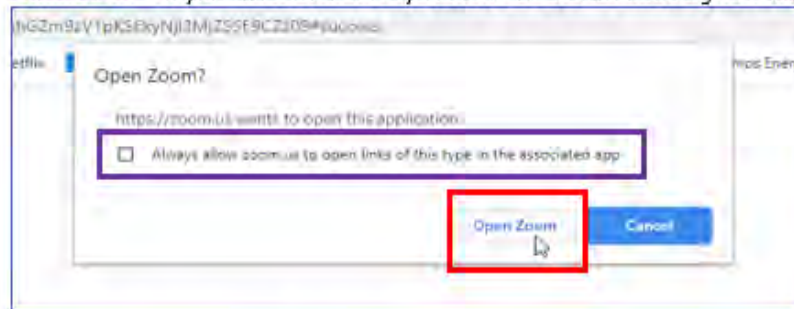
hGZm9zV1pKSEkyNjI3MjZS9E9CZ109#success

etflix

hips Ener

Open Zoom?

https://zoom.us wants to open this application.

Always allow zoom.us to open links of this type in the associated app

Open Zoom

Cancel